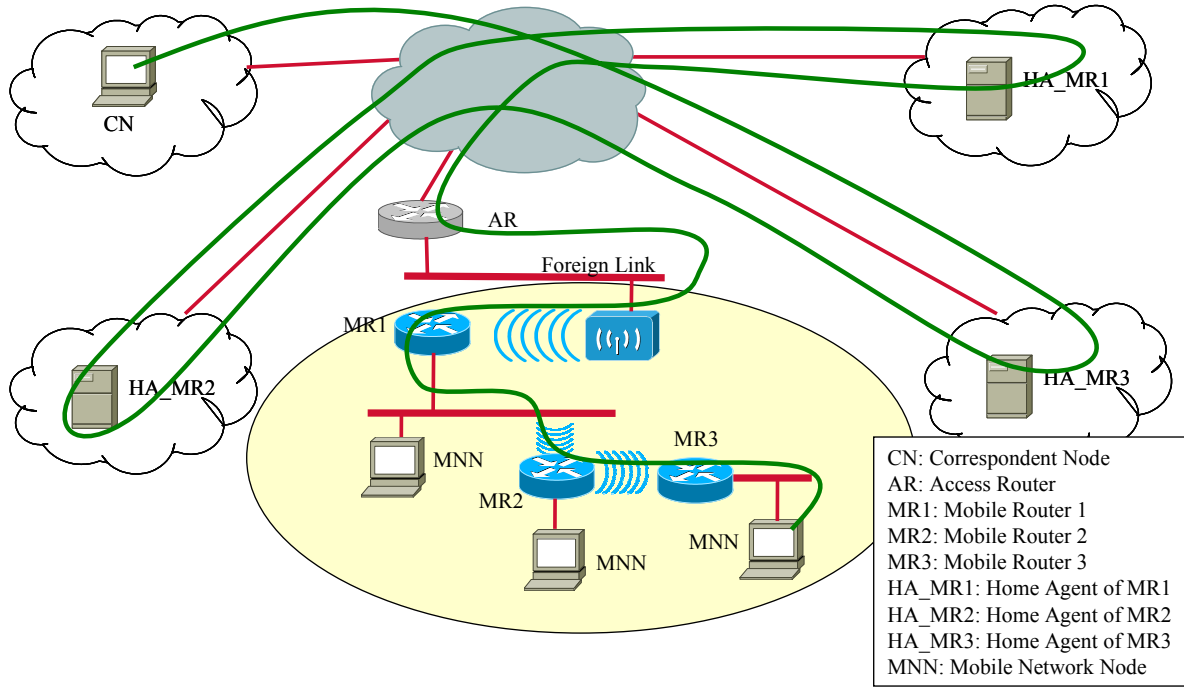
CN

HA_MR1

AR

Foreign Link

MR1

HA_MR2

HA_MR3

MNN

MR3

MR2

MNN

MNN

CN: Correspondent Node
AR: Access Router
MR1: Mobile Router 1
MR2: Mobile Router 2
MR3: Mobile Router 3
HA_MR1: Home Agent of MR1
HA_MR2: Home Agent of MR2
HA_MR3: Home Agent of MR3
MNN: Mobile Network Node